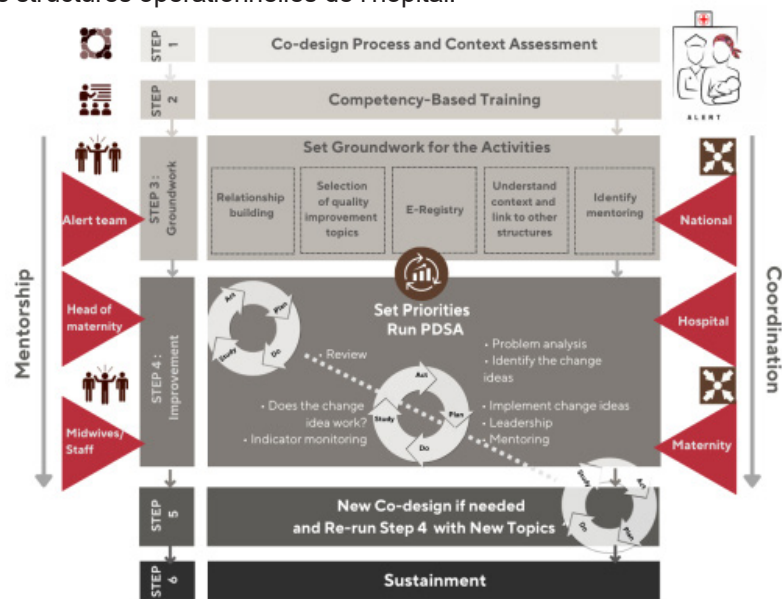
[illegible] structures opérationnelles de l'hôpital.

STEP 1 Co-design Process and Context Assessment

STEP 2 Competency-Based Training

ALERT

STEP 3: Groundwork

Set Groundwork for the Activities

Relationship building

Selection of quality improvement topics

E-Registry

Understand context and link to other structures

Identify mentoring

Mentorship

Alert team

Head of maternity

Midwives/ Staff

Coordination

National

Hospital

Maternity

STEP 4 : Improvement

Set Priorities Run PDSA

Act Plan Study Do

• Review

• Problem analysis
• Identify the change ideas

• Does the change idea work?
• Indicator monitoring

• Implement change ideas
• Leadership
• Mentoring

STEP 5 New Co-design if needed and Re-run Step 4 with New Topics

STEP 6 Sustainment